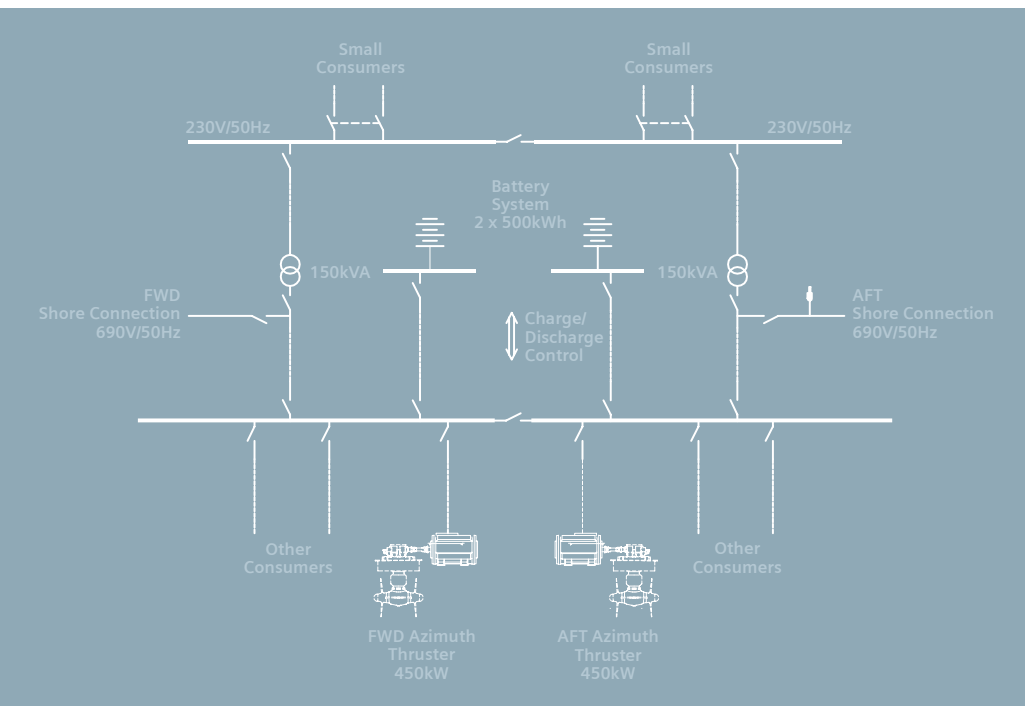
Small Consumers

Small Consumers

230V/50Hz

230V/50Hz

Battery System 2 x 500kWh

150kVA

150kVA

FWD Shore Connection 690V/50Hz

AFT Shore Connection 690V/50Hz

Charge/ Discharge Control

Other Consumers

Other Consumers

FWD Azimuth Thruster 450kW

AFT Azimuth Thruster 450kW